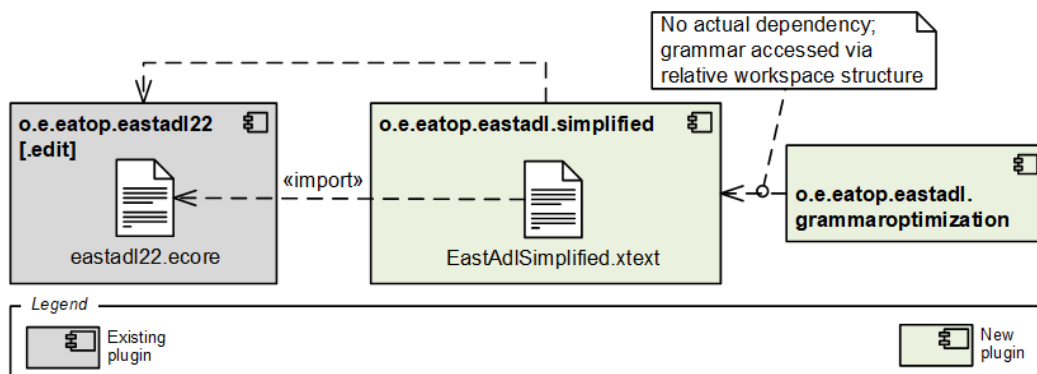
No actual dependency; grammar accessed via relative workspace structure

o.e.eatop.eastadl22 [.edit]

eastadl22.ecore

«import»

o.e.eatop.eastadl.simplified

EastAdlSimplified.xtext

o.e.eatop.eastadl. grammaroptimization

Legend

Existing plugin

New plugin